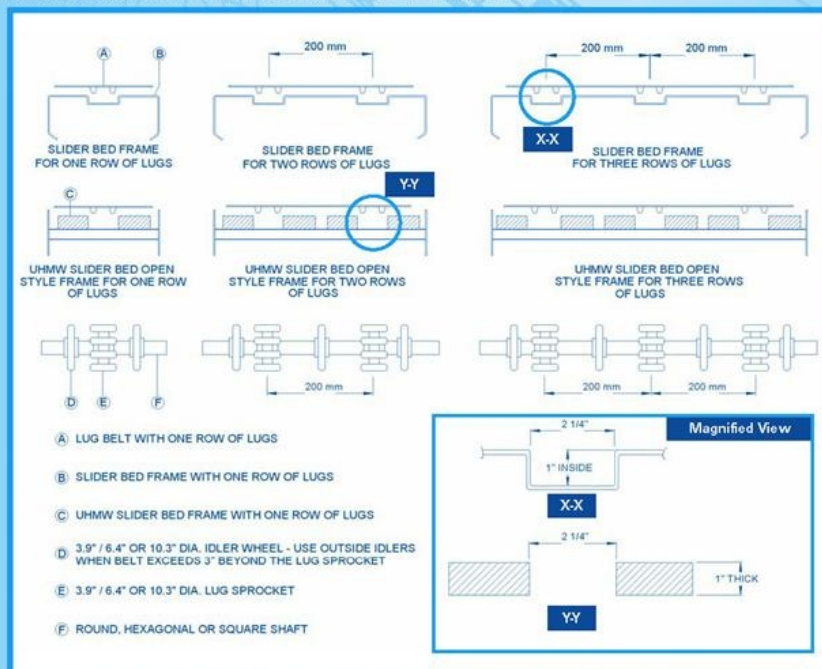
A B

SLIDER BED FRAME FOR ONE ROW OF LUGS

200 mm

SLIDER BED FRAME FOR TWO ROWS OF LUGS

200 mm 200 mm

X-X

SLIDER BED FRAME FOR THREE ROWS OF LUGS

Y-Y

C

UHMW SLIDER BED OPEN STYLE FRAME FOR ONE ROW OF LUGS

UHMW SLIDER BED OPEN STYLE FRAME FOR TWO ROWS OF LUGS

UHMW SLIDER BED OPEN STYLE FRAME FOR THREE ROWS OF LUGS

D E F

200 mm

200 mm 200 mm

Ⓐ LUG BELT WITH ONE ROW OF LUGS

Ⓑ SLIDER BED FRAME WITH ONE ROW OF LUGS

Ⓒ UHMW SLIDER BED FRAME WITH ONE ROW OF LUGS

Ⓓ 3.9" / 6.4" OR 10.3" DIA. IDLER WHEEL - USE OUTSIDE IDLERS WHEN BELT EXCEEDS 3" BEYOND THE LUG SPROCKET

Ⓔ 3.9" / 6.4" OR 10.3" DIA. LUG SPROCKET

Ⓕ ROUND, HEXAGONAL OR SQUARE SHAFT

Magnified View

2 1/4"

1" INSIDE

X-X

2 1/4"

1" THICK

Y-Y